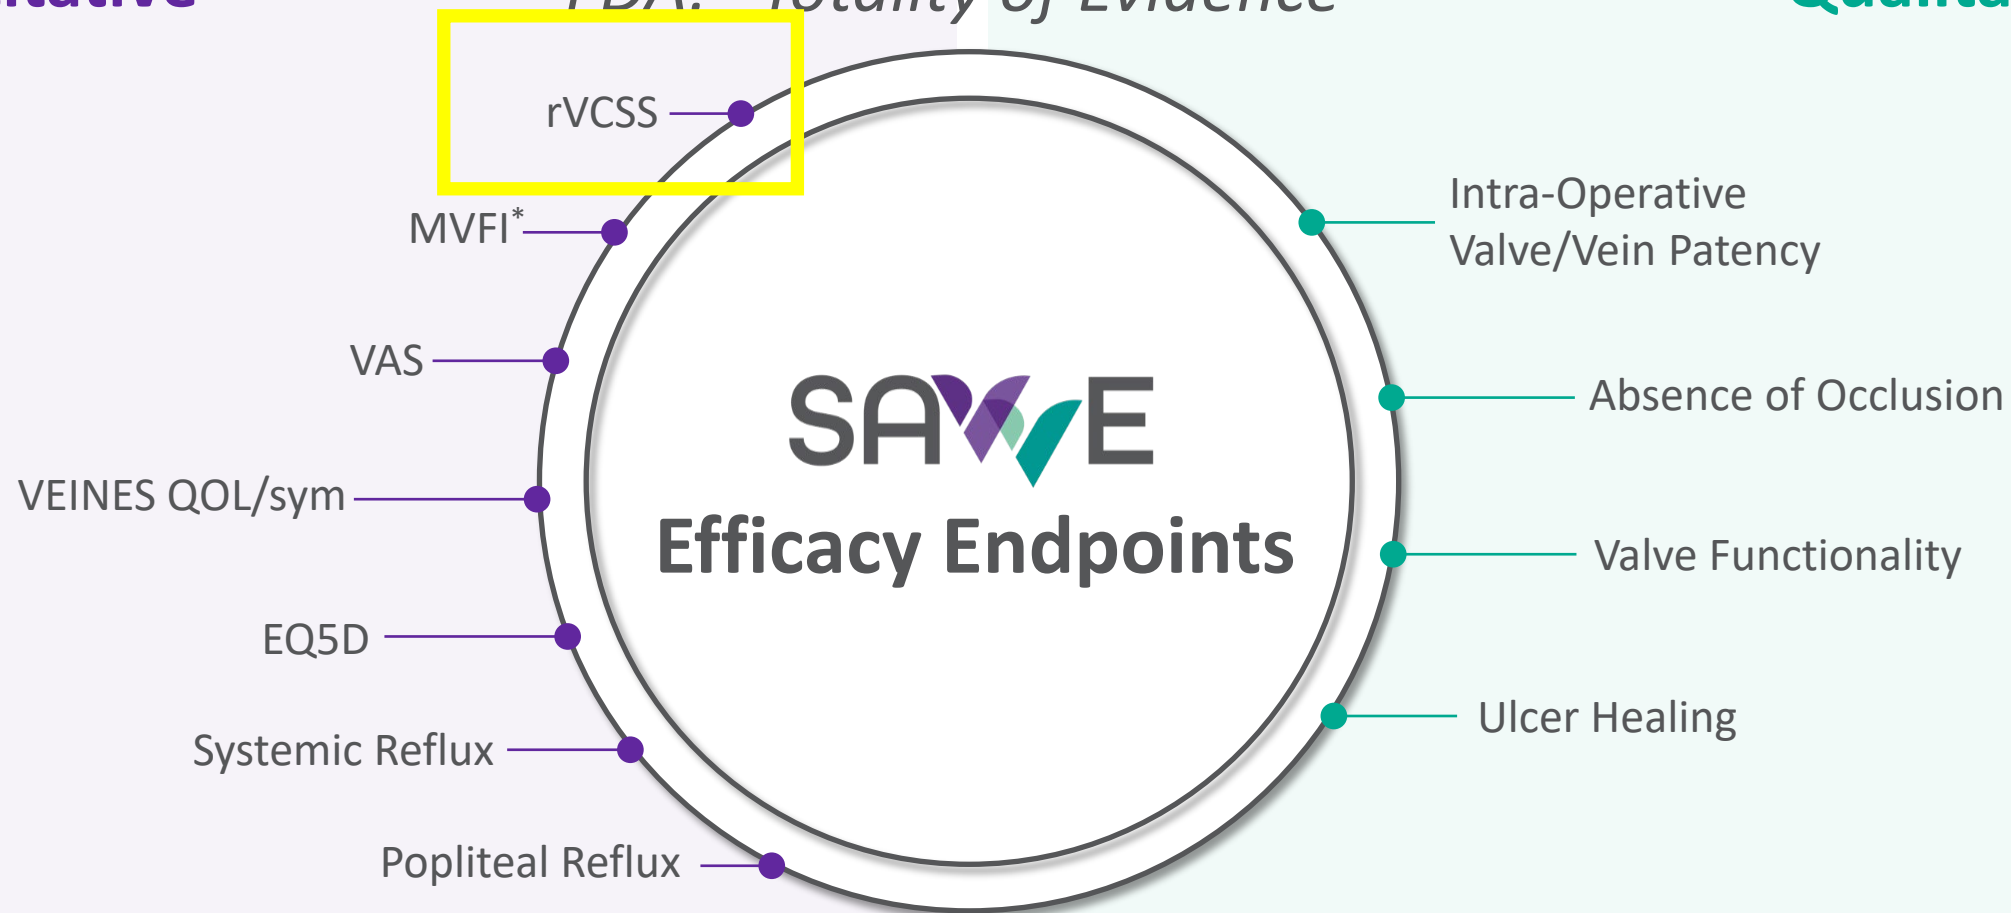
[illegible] FDA: "Totality of Evidence" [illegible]

rVCSS

MVFI*

VAS

VEINES QOL/sym

EQ5D

Systemic Reflux

Popliteal Reflux

SAVE

Efficacy Endpoints

Intra-Operative Valve/Vein Patency

Absence of Occlusion

Valve Functionality

Ulcer Healing